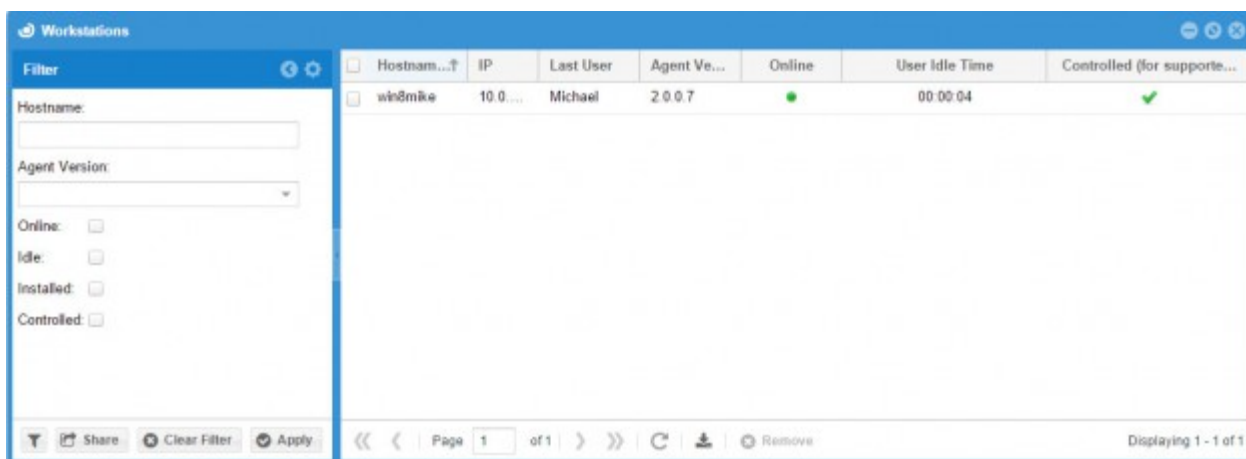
Workstations

Filter

Hostname:

Agent Version:

Online:

Idle:

Installed:

Controlled:

Share Clear Filter Apply

| Hostnam... | IP | Last User | Agent Ve... | Online | User Idle Time | Controlled (for supporte... |
|---|---|---|---|---|---|---|
| win8mike | 10.0.... | Michael | 2.0.0.7 | ● | 00:00:04 | ✔ |

Page 1 of 1

Remove

Displaying 1 - 1 of 1